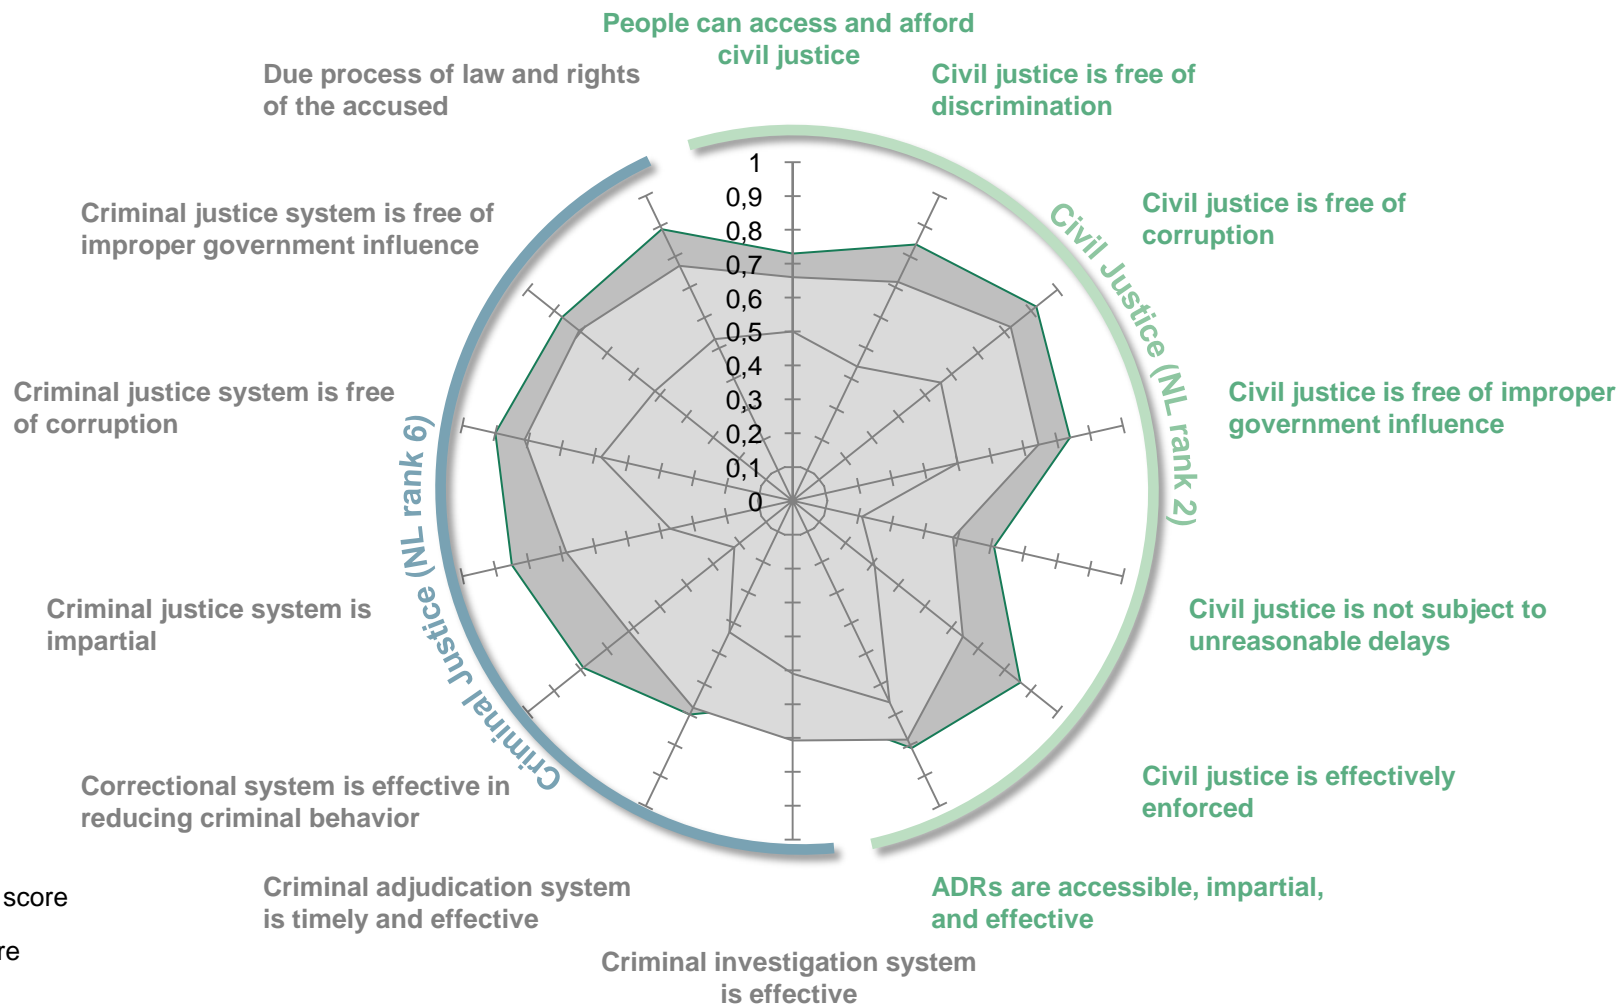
People can access and afford civil justice

Civil justice is free of discrimination

Due process of law and rights of the accused

Criminal justice system is free of improper government influence

Civil justice is free of corruption

Civil Justice (NL rank 2)

Criminal justice system is free of corruption

Civil justice is free of improper government influence

Criminal Justice (NL rank 6)

1
0,9
0,8
0,7
0,6
0,5
0,4
0,3
0,2
0,1
0

Criminal justice system is impartial

Civil justice is not subject to unreasonable delays

Correctional system is effective in reducing criminal behavior

Civil justice is effectively enforced

score

re

Criminal adjudication system is timely and effective

ADRs are accessible, impartial, and effective

Criminal investigation system is effective